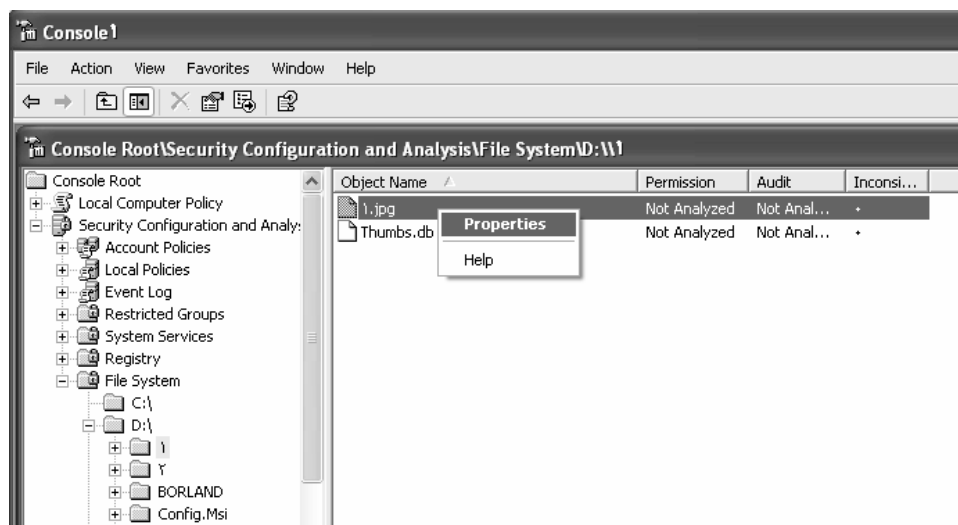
Console1

File Action View Favorites Window Help

Console Root\Security Configuration and Analysis\File System\D:\١

Console Root
Local Computer Policy
Security Configuration and Analys
Account Policies
Local Policies
Event Log
Restricted Groups
System Services
Registry
File System
C:\
D:\
١
٢
BORLAND
Config.Msi

| Object Name | Permission | Audit | Inconsi... |
|---|---|---|---|
| ١.jpg | Not Analyzed | Not Anal... | • |
| Thumbs.db | Not Analyzed | Not Anal... | • |

Properties
Help